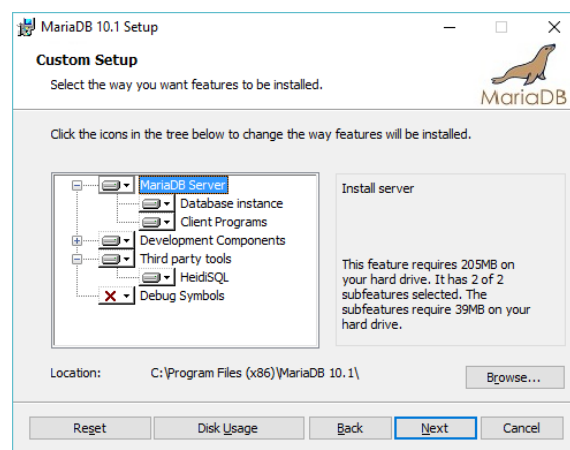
MariaDB 10.1 Setup

Custom Setup

Select the way you want features to be installed.

MariaDB

Click the icons in the tree below to change the way features will be installed.

MariaDB Server
Database instance
Client Programs
Development Components
Third party tools
HeidiSQL
Debug Symbols

Install server

This feature requires 205MB on your hard drive. It has 2 of 2 subfeatures selected. The subfeatures require 39MB on your hard drive.

Location: C:\Program Files (x86)\MariaDB 10.1\

Browse...

Reset Disk Usage Back Next Cancel